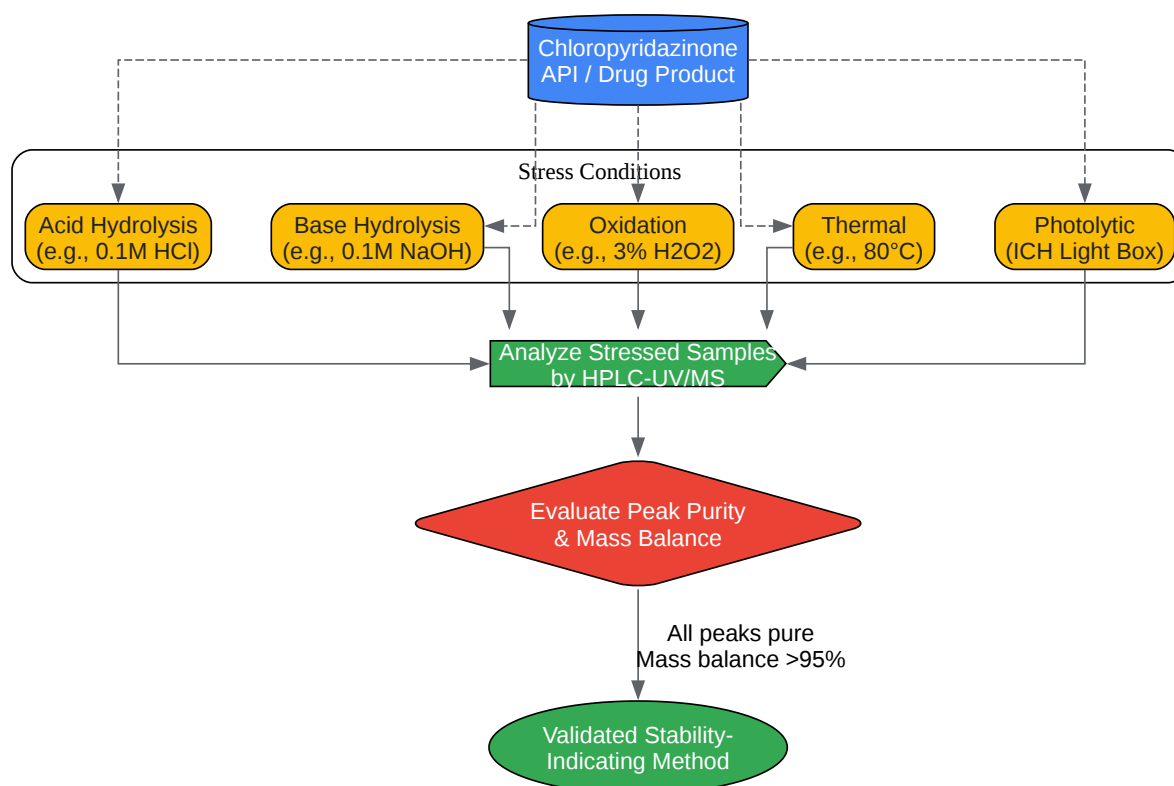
Chloropyridazinone API / Drug Product

Stress Conditions

Acid Hydrolysis (e.g., 0.1M HCl)

Base Hydrolysis (e.g., 0.1M NaOH)

Oxidation (e.g., 3% H2O2)

Thermal (e.g., 80°C)

Photolytic (ICH Light Box)

Analyze Stressed Samples by HPLC-UV/MS

Evaluate Peak Purity & Mass Balance

All peaks pure
Mass balance >95%

Validated Stability-Indicating Method